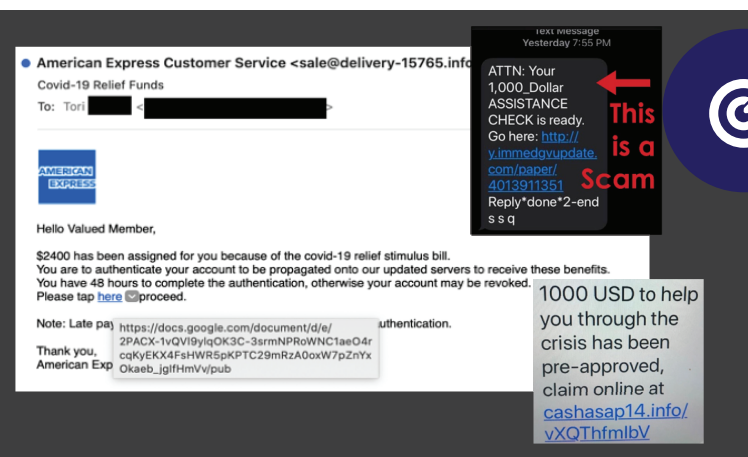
American Express Customer Service <sale@delivery-15765.info

Covid-19 Relief Funds

To: Tori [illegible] < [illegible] >

AMERICAN EXPRESS

Hello Valued Member,

$2400 has been assigned for you because of the covid-19 relief stimulus bill.
You are to authenticate your account to be propagated onto our updated servers to receive these benefits.
You have 48 hours to complete the authentication, otherwise your account may be revoked.
Please tap here to proceed.

Note: Late pay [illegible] uthentication.

https://docs.google.com/document/d/e/2PACX-1vQVI9ylqOK3C-3srmNPRoWNC1aeO4rcqKyEKX4FsHWR5pKPTC29mRzA0oxW7pZnYxOkaeb_jglfHmVv/pub

Thank you,
American Exp

Text Message
Yesterday 7:55 PM

ATTN: Your 1,000_Dollar ASSISTANCE CHECK is ready. Go here: http://y.immedgvupdate.com/paper/4013911351
Reply*done*2-end s s q

This is a Scam

1000 USD to help you through the crisis has been pre-approved, claim online at cashasap14.info/vXQThfmlbV